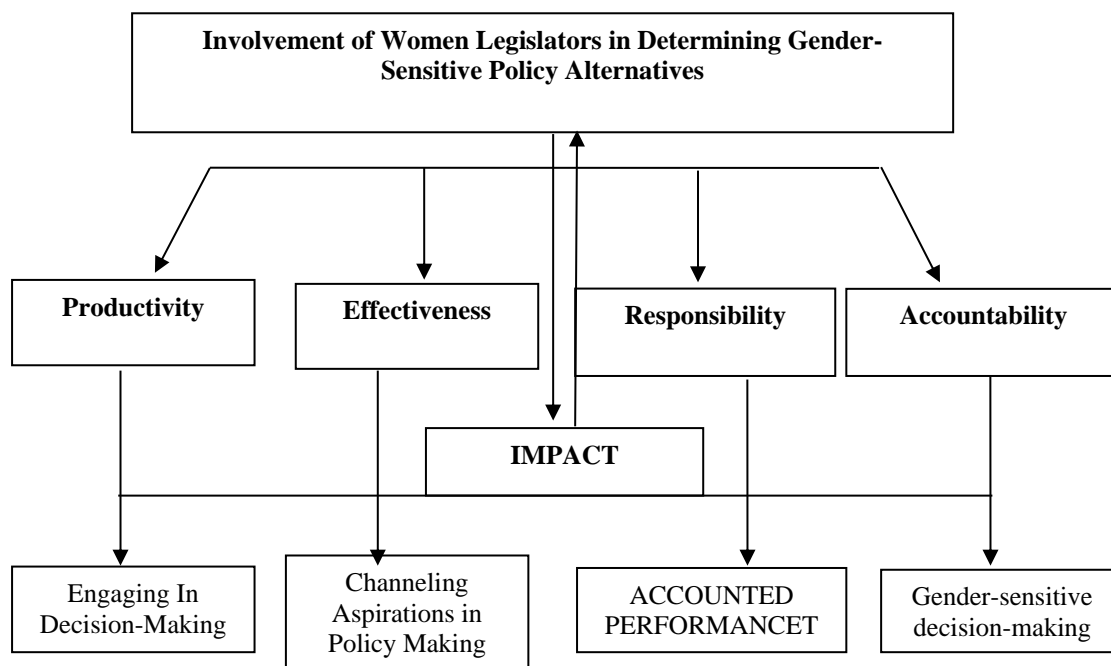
Involvement of Women Legislators in Determining Gender-Sensitive Policy Alternatives

Productivity

Effectiveness

Responsibility

Accountability

IMPACT

Engaging In Decision-Making

Channeling Aspirations in Policy Making

ACCOUNTED PERFORMANCET

Gender-sensitive decision-making